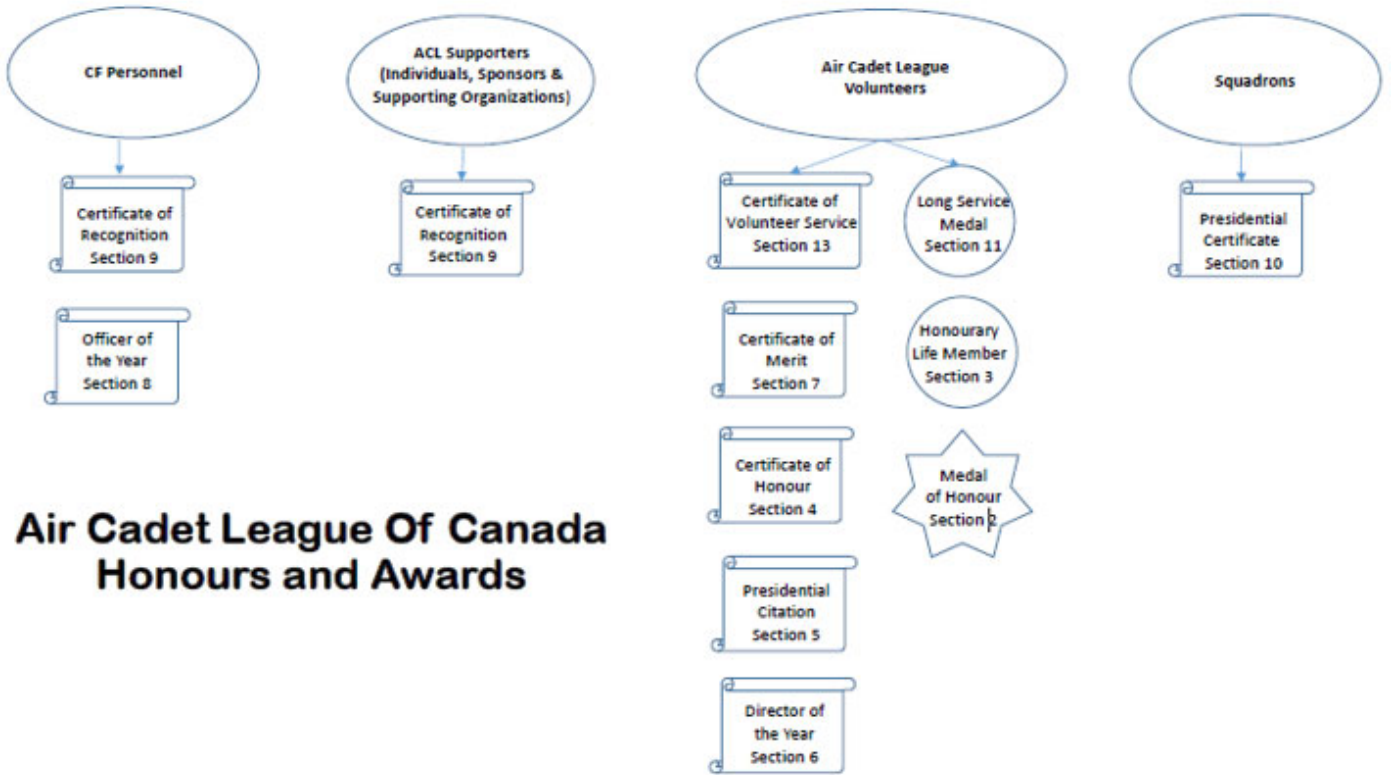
CF Personnel

Certificate of Recognition Section 9

Officer of the Year Section 8

ACL Supporters (Individuals, Sponsors & Supporting Organizations)

Certificate of Recognition Section 9

Air Cadet League Volunteers

Certificate of Volunteer Service Section 13

Certificate of Merit Section 7

Certificate of Honour Section 4

Presidential Citation Section 5

Director of the Year Section 6

Long Service Medal Section 11

Honourary Life Member Section 3

Medal of Honour Section 2

Squadrons

Presidential Certificate Section 10

Air Cadet League Of Canada Honours and Awards